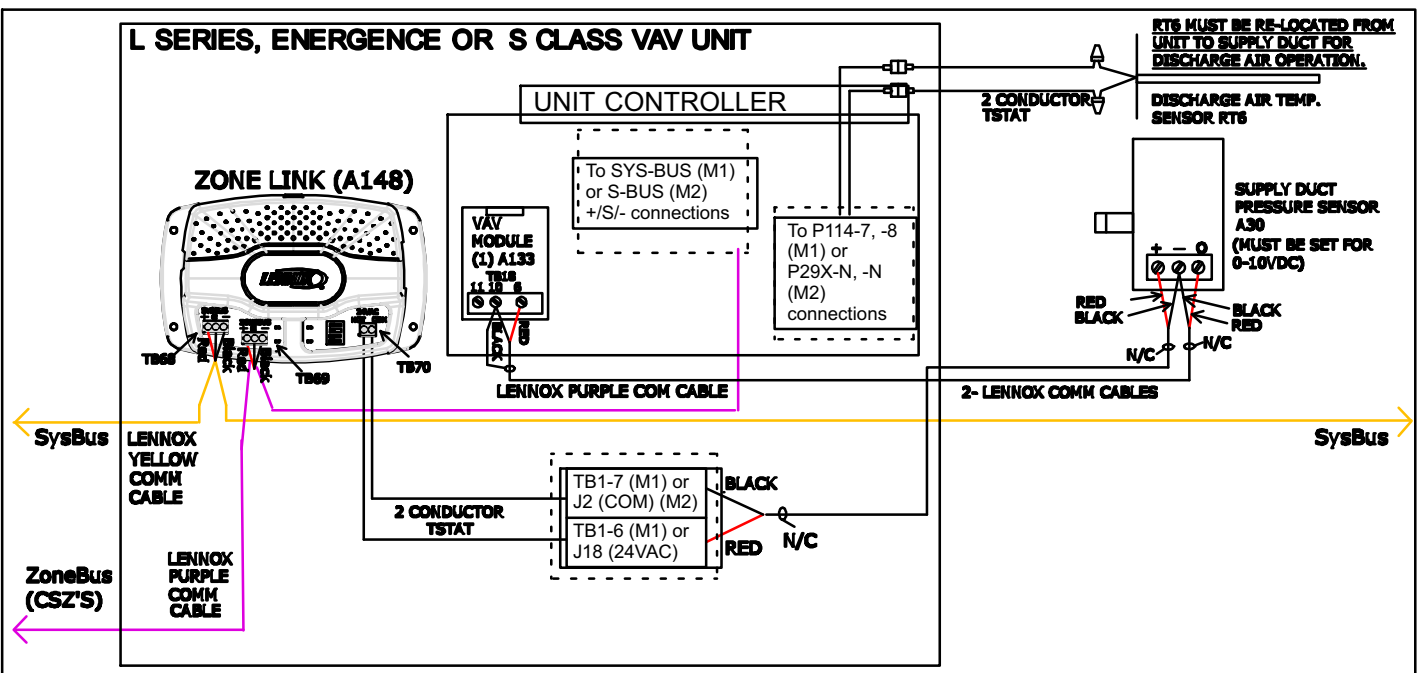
L SERIES, ENERGENCE OR S CLASS VAV UNIT

RT6 MUST BE RE-LOCATED FROM UNIT TO SUPPLY DUCT FOR DISCHARGE AIR OPERATION.

UNIT CONTROLLER

2 CONDUCTOR TSTAT

DISCHARGE AIR TEMP. SENSOR RT6

ZONE LINK (A148)

To SYS-BUS (M1) or S-BUS (M2) +/S/- connections

VAV MODULE (1) A133

TB18

11 10 6

To P114-7, -8 (M1) or P29X-N, -N (M2) connections

SUPPLY DUCT PRESSURE SENSOR A30 (MUST BE SET FOR 0-10VDC)

+ – O

RED BLACK

BLACK RED

N/C

N/C

TB68

TB69

TB70

BLACK

RED

LENNOX PURPLE COM CABLE

2- LENNOX COMM CABLES

SysBus

LENNOX YELLOW COMM CABLE

SysBus

TB1-7 (M1) or J2 (COM) (M2)

TB1-6 (M1) or J18 (24VAC)

BLACK

RED

N/C

2 CONDUCTOR TSTAT

ZoneBus (CSZ'S)

LENNOX PURPLE COMM CABLE